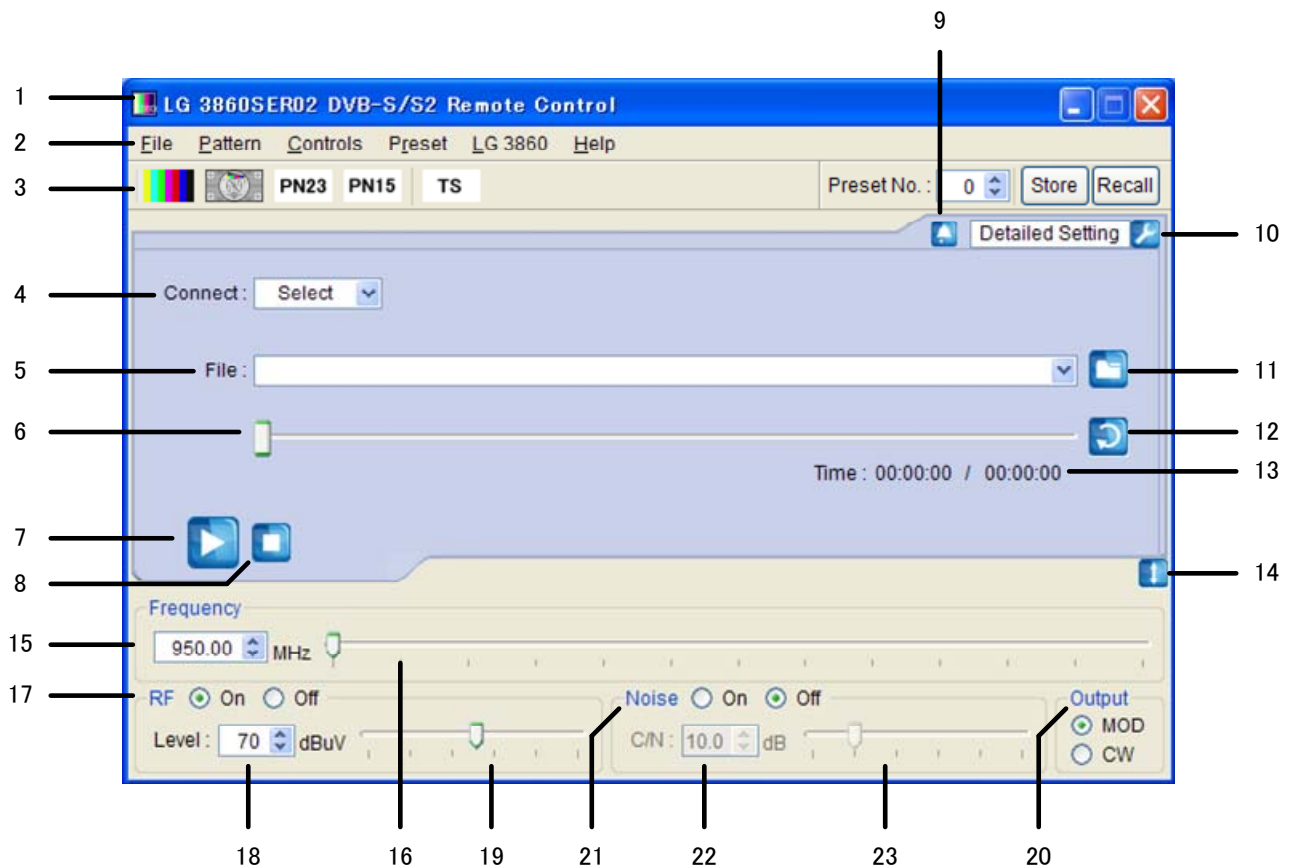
9

1 LG 3860SER02 DVB-S/S2 Remote Control

2 File Pattern Controls Preset LG 3860 Help

3 PN23 PN15 TS Preset No. : 0 Store Recall

Detailed Setting 10

4 Connect : Select

5 File : 11

6 12

Time : 00:00:00 / 00:00:00 13

7

8

14

Frequency

15 950.00 MHz

17 RF On Off Noise On Off Output

Level : 70 dBuV C/N : 10.0 dB MOD

CW

18 16 19 21 22 23 20